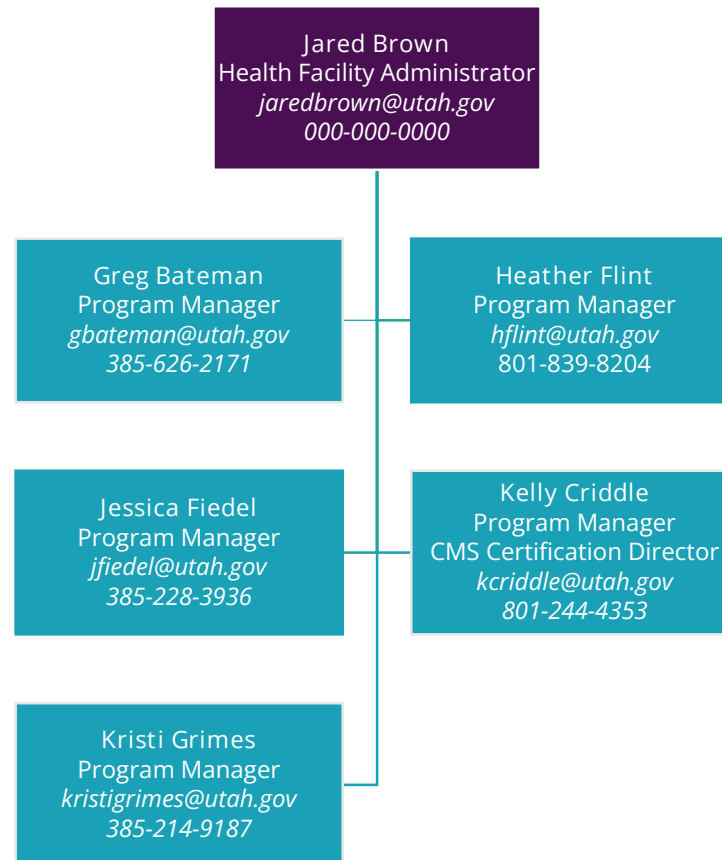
Jared Brown
Health Facility Administrator
jaredbrown@utah.gov
000-000-0000

Greg Bateman
Program Manager
gbateman@utah.gov
385-626-2171

Heather Flint
Program Manager
hflint@utah.gov
801-839-8204

Jessica Fiedel
Program Manager
jfiedel@utah.gov
385-228-3936

Kelly Criddle
Program Manager
CMS Certification Director
kcriddle@utah.gov
801-244-4353

Kristi Grimes
Program Manager
kristigrimes@utah.gov
385-214-9187